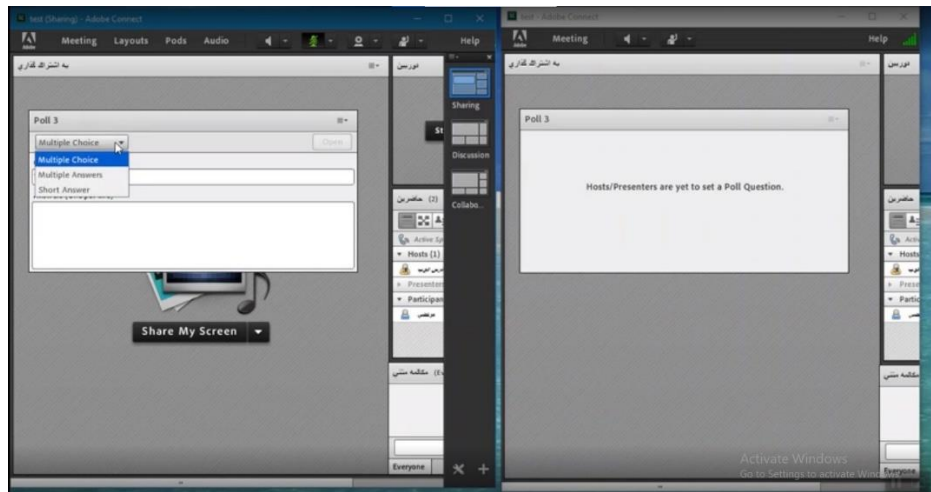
test (Sharing) - Adobe Connect

Meeting Layouts Pods Audio

Help

به اشتراک گذاری

دوربین

Poll 3

Multiple Choice

Open

Multiple Choice
Multiple Answers
Short Answer

Share My Screen

Sharing

Discussion

Collabo...

حاضرین (2)

Active Sp

Hosts (1)

Presenters

Participan

مکالمه متنی

Everyone

test - Adobe Connect

Meeting

Help

به اشتراک گذاری

دوربین

Poll 3

Hosts/Presenters are yet to set a Poll Question.

حاضرین

Activ

Hosts

Prese

Partic

مکالمه متنی

Everyone

Activate Windows
Go to Settings to activate Windows.